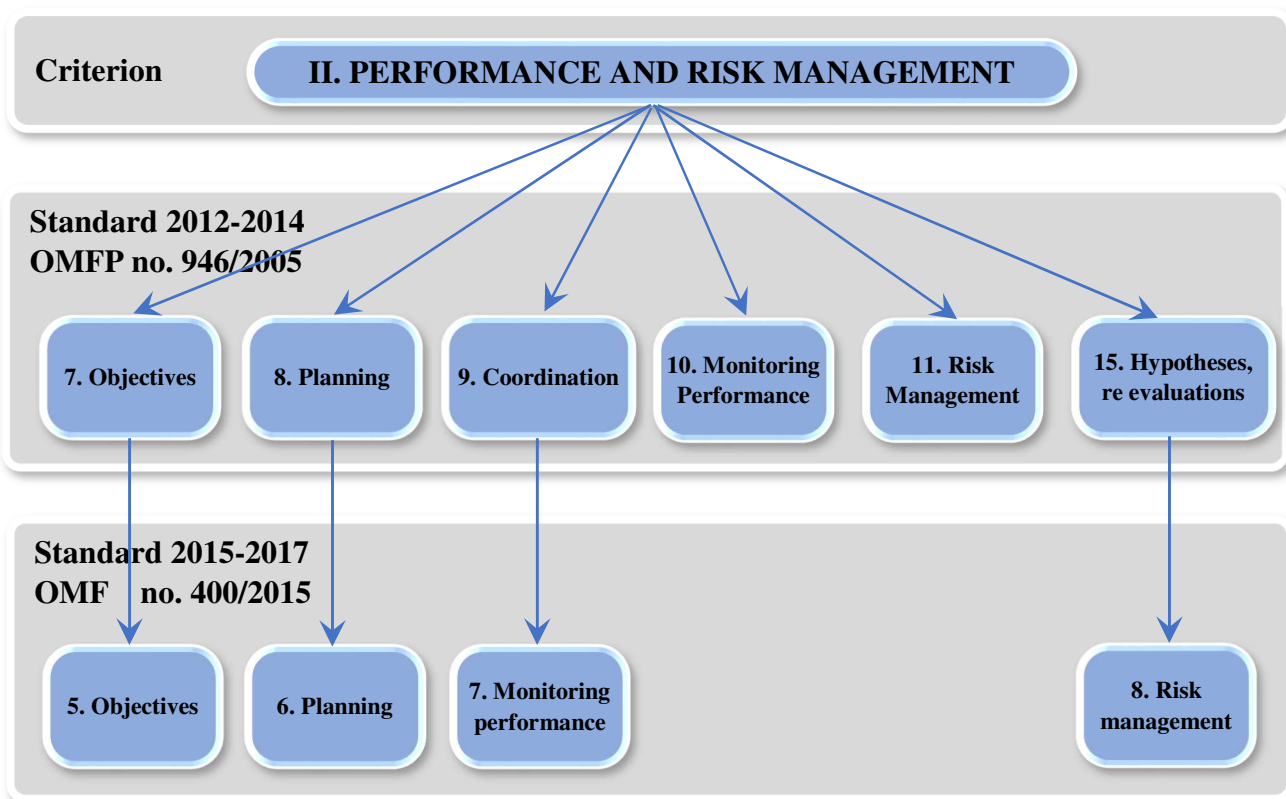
Criterion

II. PERFORMANCE AND RISK MANAGEMENT

Standard 2012-2014
OMFP no. 946/2005

7. Objectives

8. Planning

9. Coordination

10. Monitoring Performance

11. Risk Management

15. Hypotheses, re evaluations

Standard 2015-2017
OMF no. 400/2015

5. Objectives

6. Planning

7. Monitoring performance

8. Risk management